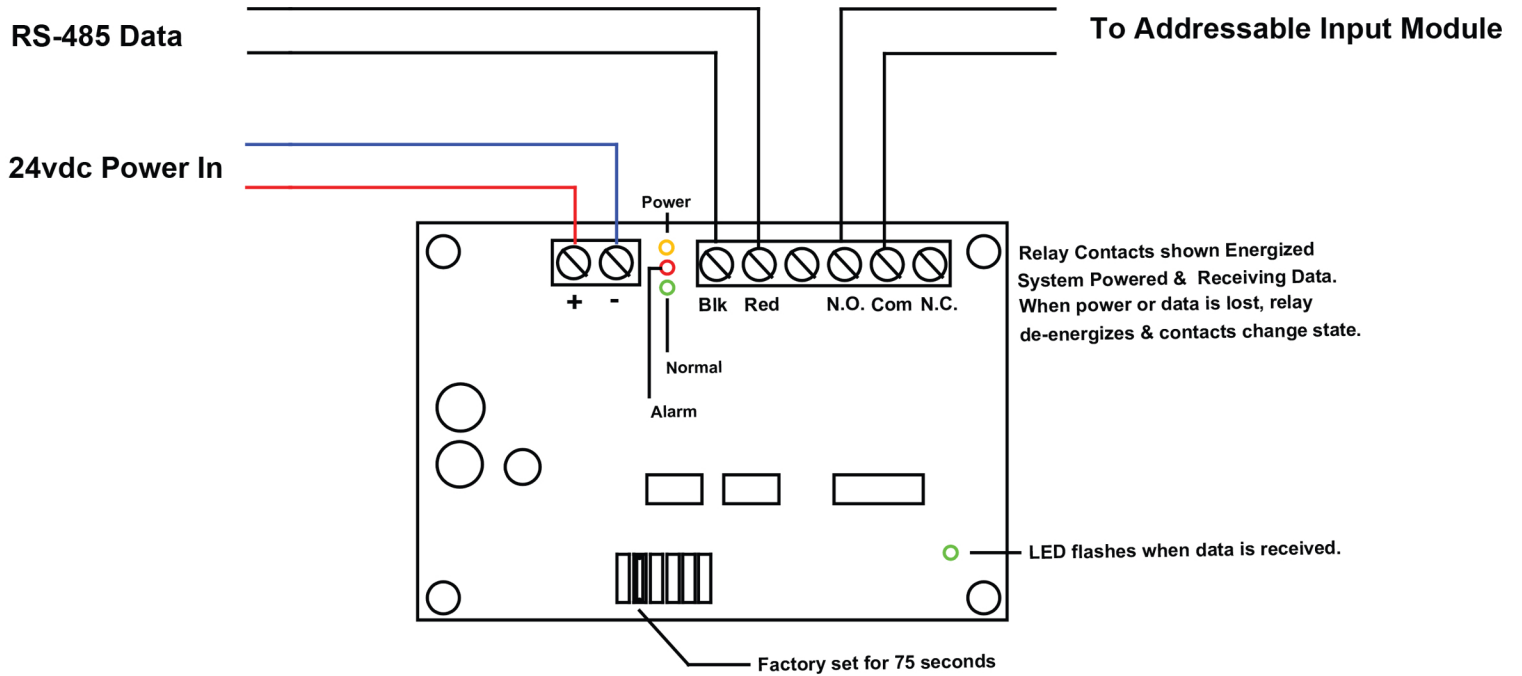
RS-485 Data

To Addressable Input Module

24vdc Power In

Power

+ -

Blk Red N.O. Com N.C.

Relay Contacts shown Energized
System Powered & Receiving Data.
When power or data is lost, relay
de-energizes & contacts change state.

Normal

Alarm

LED flashes when data is received.

Factory set for 75 seconds